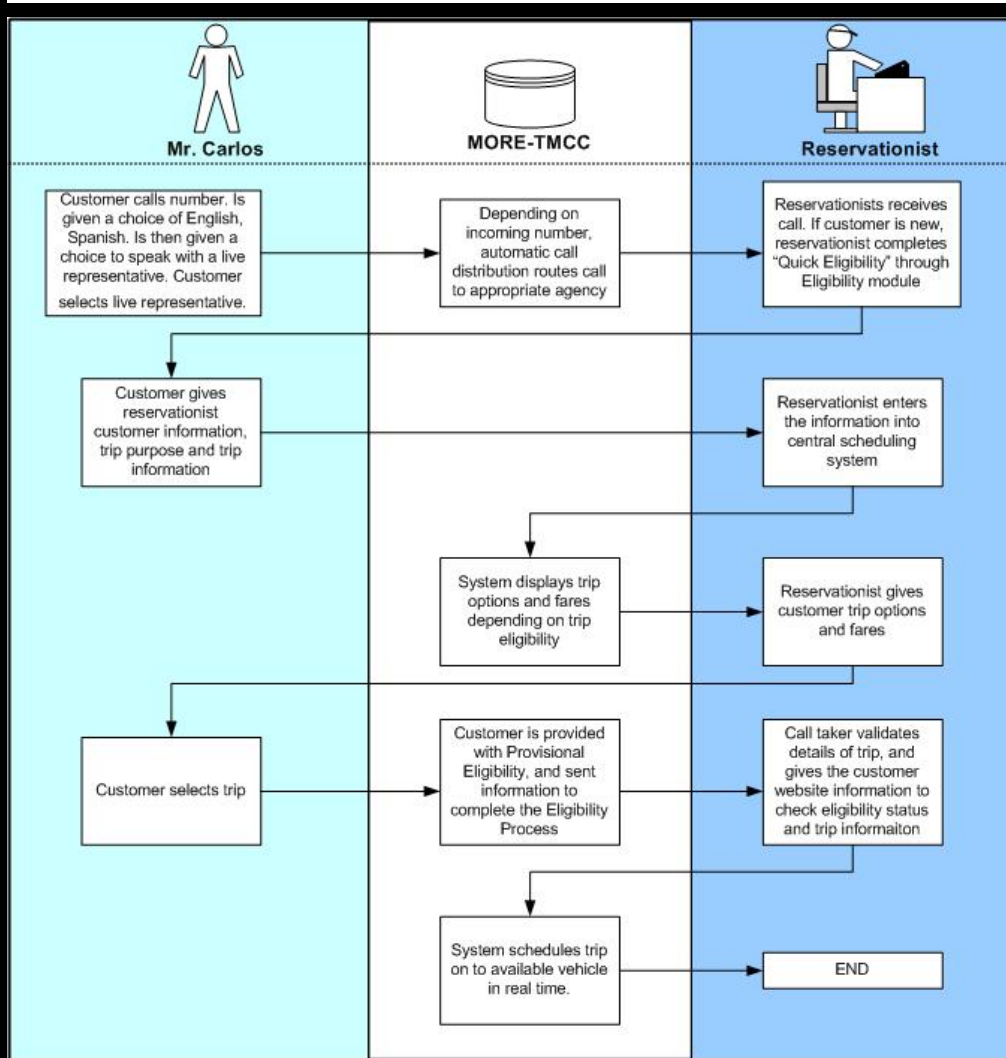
Mr. Carlos

MORE-TMCC

Reservationist

Customer calls number. Is given a choice of English, Spanish. Is then given a choice to speak with a live representative. Customer selects live representative.

Depending on incoming number, automatic call distribution routes call to appropriate agency

Reservationists receives call. If customer is new, reservationist completes "Quick Eligibility" through Eligibility module

Customer gives reservationist customer information, trip purpose and trip information

Reservationist enters the information into central scheduling system

System displays trip options and fares depending on trip eligibility

Reservationist gives customer trip options and fares

Customer selects trip

Customer is provided with Provisional Eligibility, and sent information to complete the Eligibility Process

Call taker validates details of trip, and gives the customer website information to check eligibility status and trip informaiton

System schedules trip on to available vehicle in real time.

END